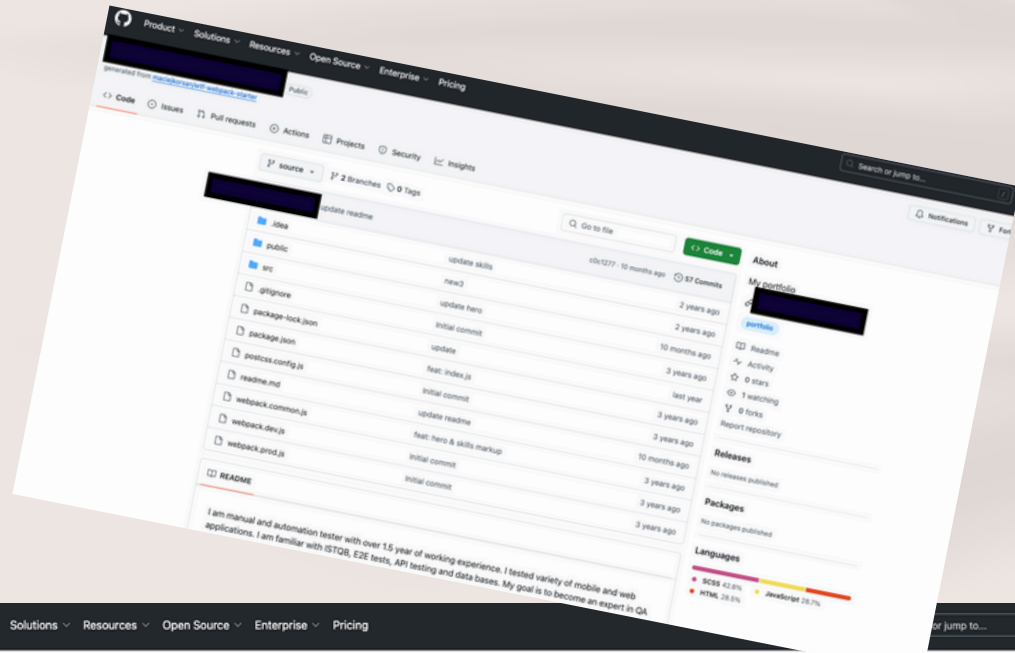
Product Solutions Resources Open Source Enterprise Pricing

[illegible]
generated from maciejkorsan/ett-webpack-starter
Public

Code Issues Pull requests Actions Projects Security Insights

Search or jump to...

source 2 Branches 0 Tags

Notifications Fork

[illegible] update readme

Go to file Code

About

My portfolio

portfolio

Readme
Activity
0 stars
1 watching
0 forks
Report repository

Releases
No releases published

Packages
No packages published

Languages
SCSS 42.8%
JavaScript 28.7%
HTML 28.5%

| | | |
|---|---|---|
| | c0c1277 · 10 months ago | 57 Commits |
| .idea | update skills | |
| public | new3 | 2 years ago |
| src | update hero | 2 years ago |
| .gitignore | initial commit | 10 months ago |
| package-lock.json | update | 3 years ago |
| package.json | feat: index.js | last year |
| postcss.config.js | initial commit | 3 years ago |
| readme.md | update readme | 3 years ago |
| webpack.common.js | feat: hero & skills markup | 10 months ago |
| webpack.dev.js | initial commit | 3 years ago |
| webpack.prod.js | initial commit | 3 years ago |
| | | 3 years ago |

README

I am manual and automation tester with over 1.5 year of working experience. I tested variety of mobile and web applications. I am familiar with ISTQB, E2E tests, API testing and data bases. My goal is to become an expert in QA

Solutions Resources Open Source Enterprise Pricing

or jump to...